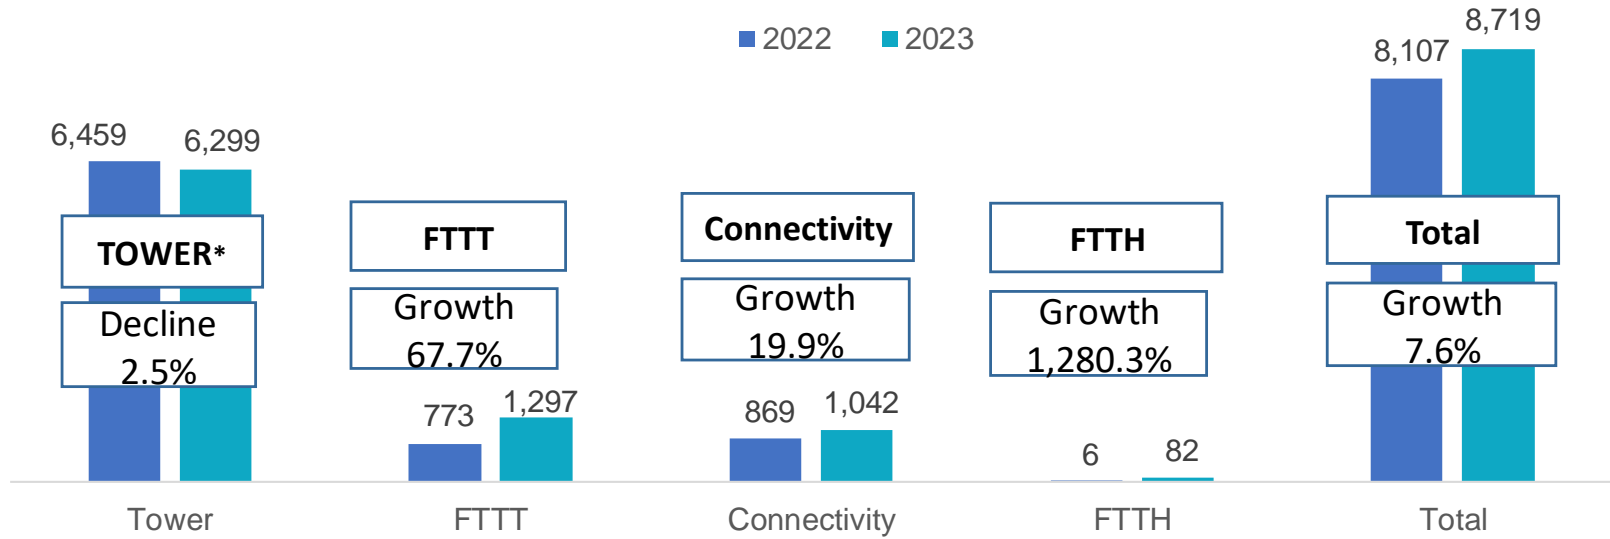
2022 2023

6,459 6,299

TOWER*

Decline 2.5%

FTTT

Growth 67.7%

773 1,297

Connectivity

Growth 19.9%

869 1,042

FTTH

Growth 1,280.3%

6 82

8,107 8,719

Total

Growth 7.6%

Tower FTTT Connectivity FTTH Total